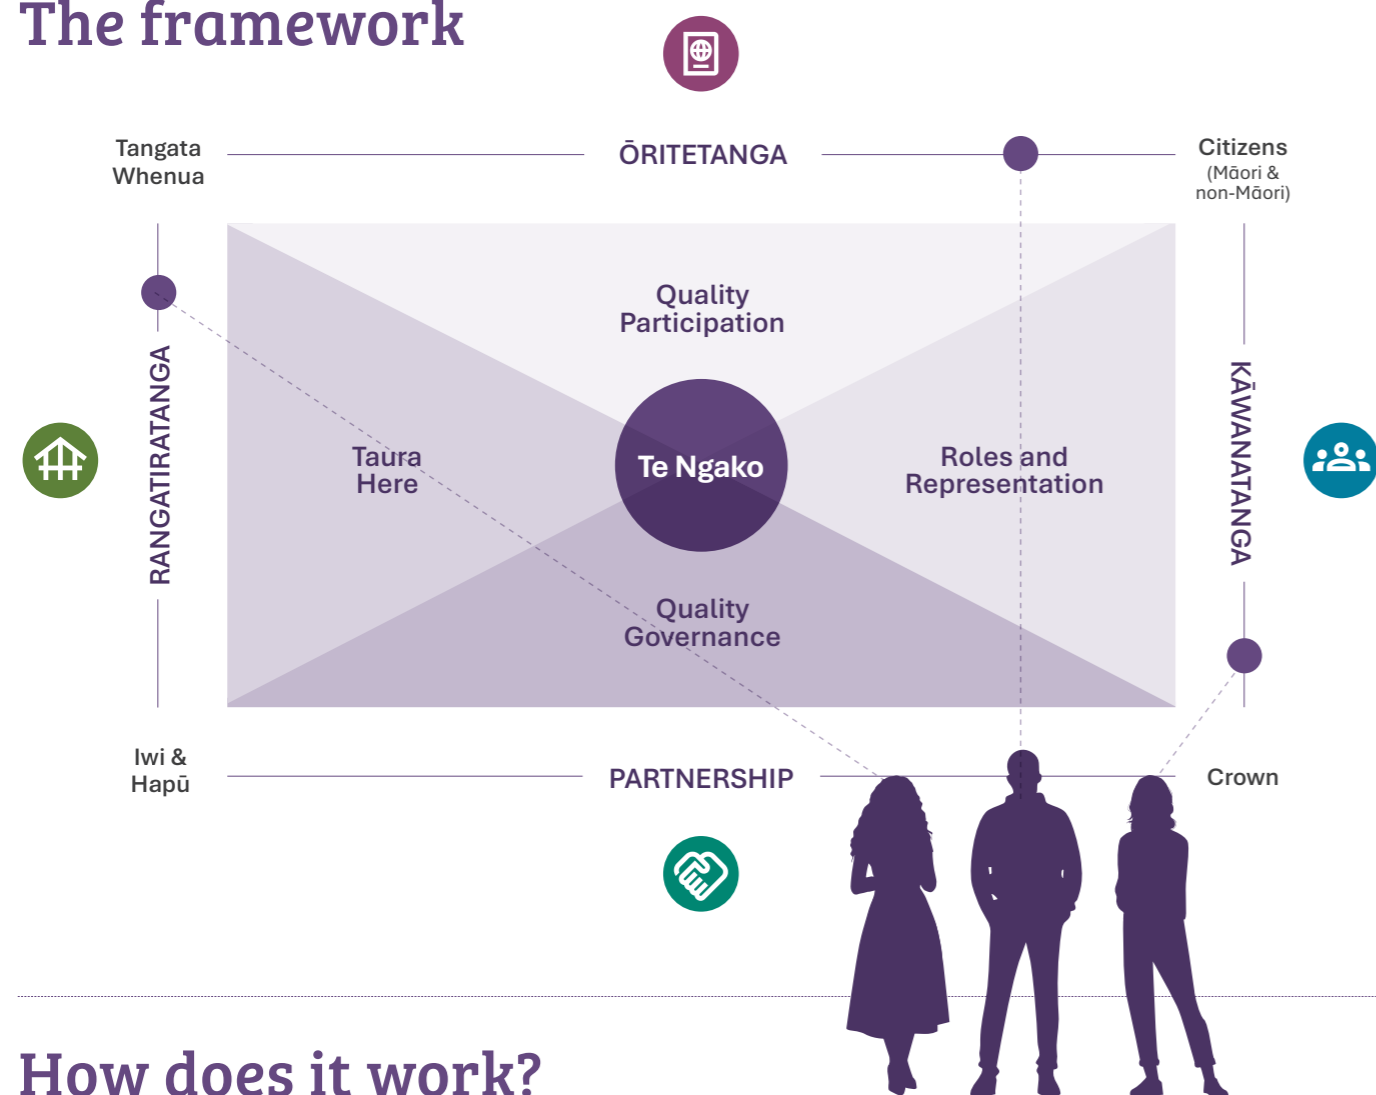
The framework

Tangata Whenua

ŌRITETANGA

Citizens (Māori & non-Māori)

RANGATIRATANGA

Quality Participation

Taura Here

Te Ngako

Roles and Representation

KĀWANATANGA

Quality Governance

Iwi & Hapū

PARTNERSHIP

Crown

How does it work?